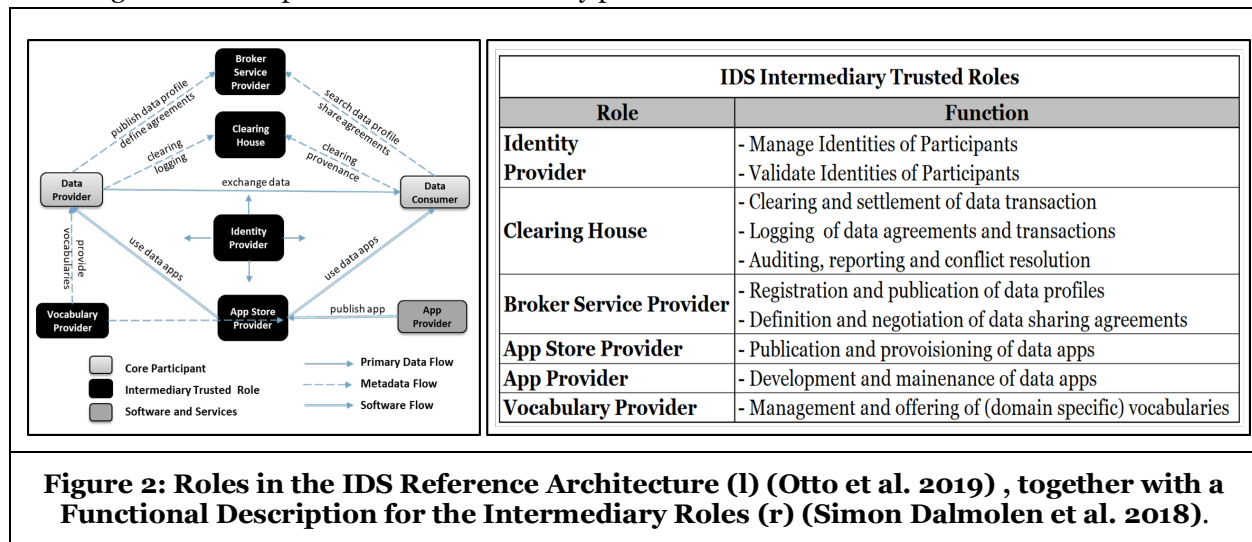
Broker Service Provider

publish data profile define agreements

search data profile share agreements

Clearing House

clearing logging

clearing provenance

Data Provider

exchange data

Data Consumer

Identity Provider

provide vocabularies

use data apps

use data apps

Vocabulary Provider

App Store Provider

publish app

App Provider

Core Participant

Intermediary Trusted Role

Software and Services

Primary Data Flow

Metadata Flow

Software Flow

| IDS Intermediary Trusted Roles | |
|---|---|
| **Role** | **Function** |
| **Identity Provider** | - Manage Identities of Participants<br>- Validate Identities of Participants |
| **Clearing House** | - Clearing and settlement of data transaction<br>- Logging of data agreements and transactions<br>- Auditing, reporting and conflict resolution |
| **Broker Service Provider** | - Registration and publication of data profiles<br>- Definition and negotiation of data sharing agreements |
| **App Store Provider** | - Publication and provoisioning of data apps |
| **App Provider** | - Development and mainenance of data apps |
| **Vocabulary Provider** | - Management and offering of (domain specific) vocabularies |

**Figure 2: Roles in the IDS Reference Architecture (l) (Otto et al. 2019) , together with a Functional Description for the Intermediary Roles (r) (Simon Dalmolen et al. 2018).**